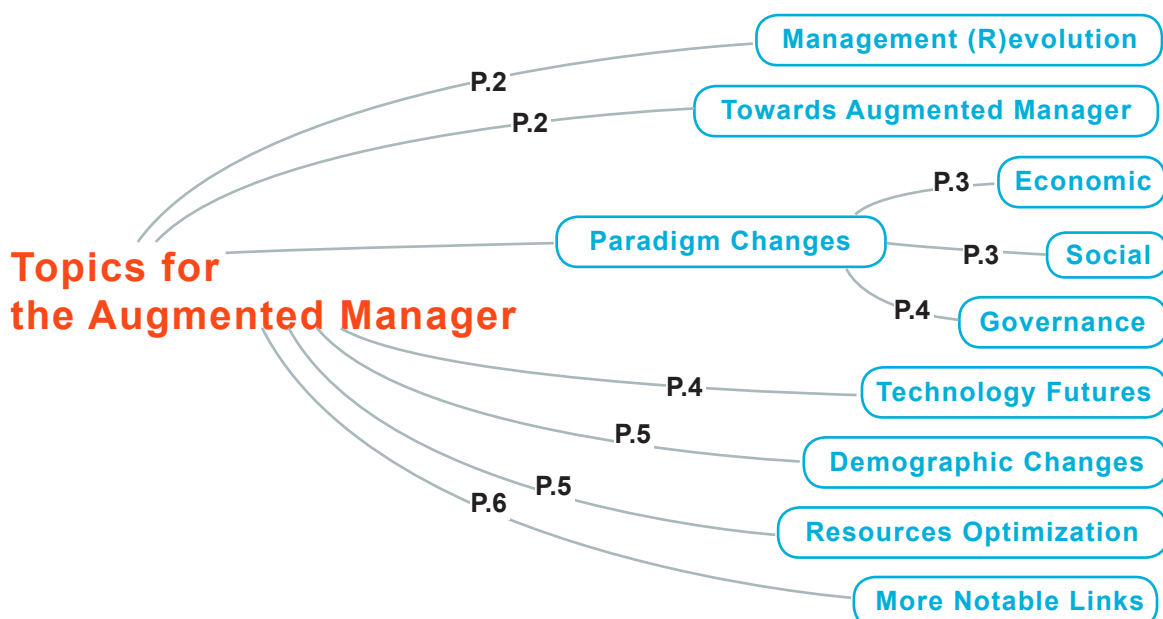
Topics for the Augmented Manager

P.2
Management (R)evolution

P.2
Towards Augmented Manager

Paradigm Changes

P.3
Economic

P.3
Social

P.4
Governance

P.4
Technology Futures

P.5
Demographic Changes

P.5
Resources Optimization

P.6
More Notable Links